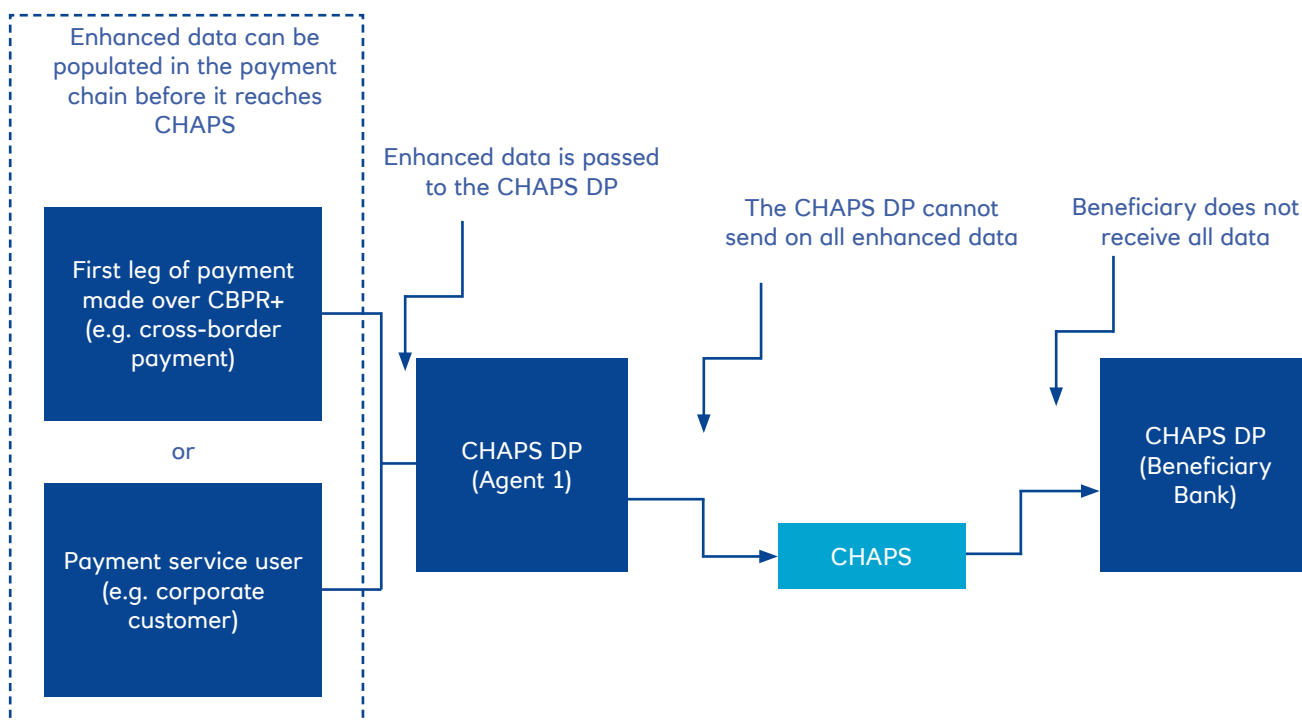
Enhanced data can be populated in the payment chain before it reaches CHAPS

Enhanced data is passed to the CHAPS DP

The CHAPS DP cannot send on all enhanced data

Beneficiary does not receive all data

First leg of payment made over CBPR+ (e.g. cross-border payment)

or

Payment service user (e.g. corporate customer)

CHAPS DP (Agent 1)

CHAPS

CHAPS DP (Beneficiary Bank)